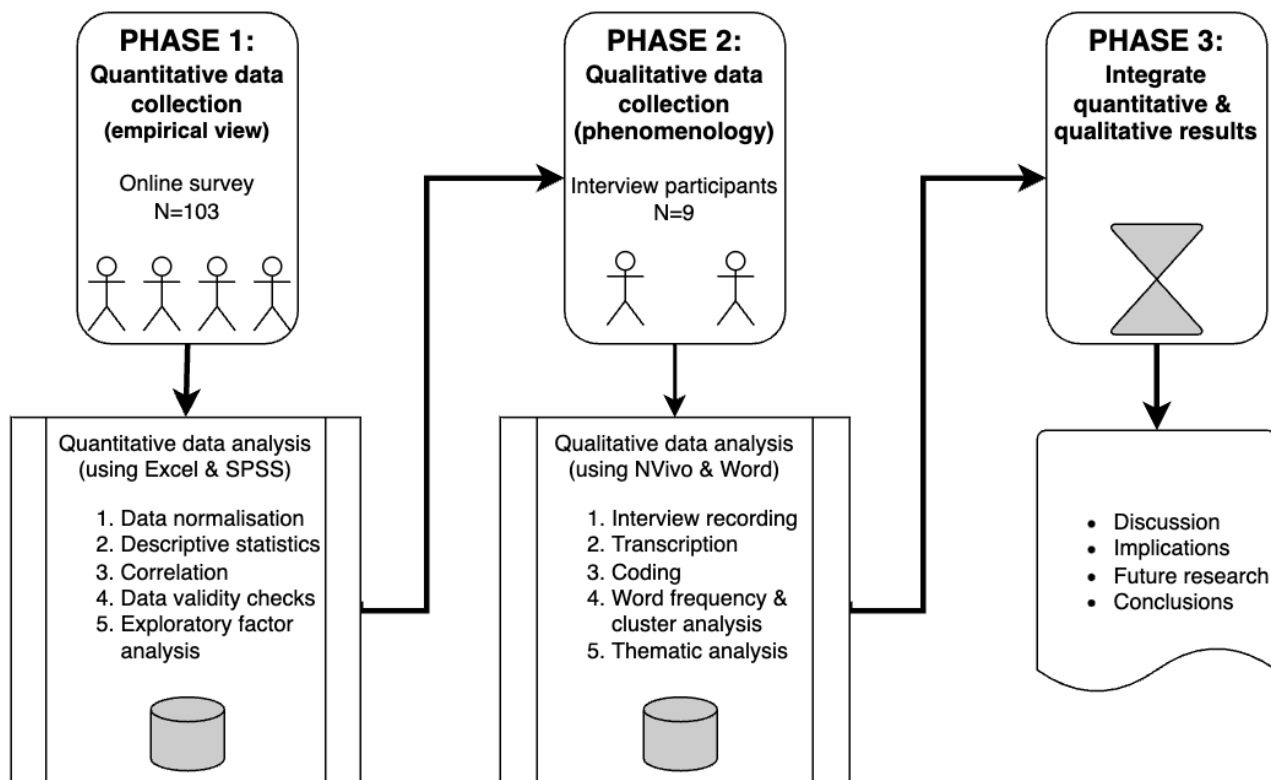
PHASE 1:
Quantitative data collection (empirical view)

Online survey
N=103

Quantitative data analysis (using Excel & SPSS)

1. Data normalisation
2. Descriptive statistics
3. Correlation
4. Data validity checks
5. Exploratory factor analysis

PHASE 2:
Qualitative data collection (phenomenology)

Interview participants
N=9

Qualitative data analysis (using NVivo & Word)

1. Interview recording
2. Transcription
3. Coding
4. Word frequency & cluster analysis
5. Thematic analysis

PHASE 3:
Integrate quantitative & qualitative results

- Discussion
- Implications
- Future research
- Conclusions